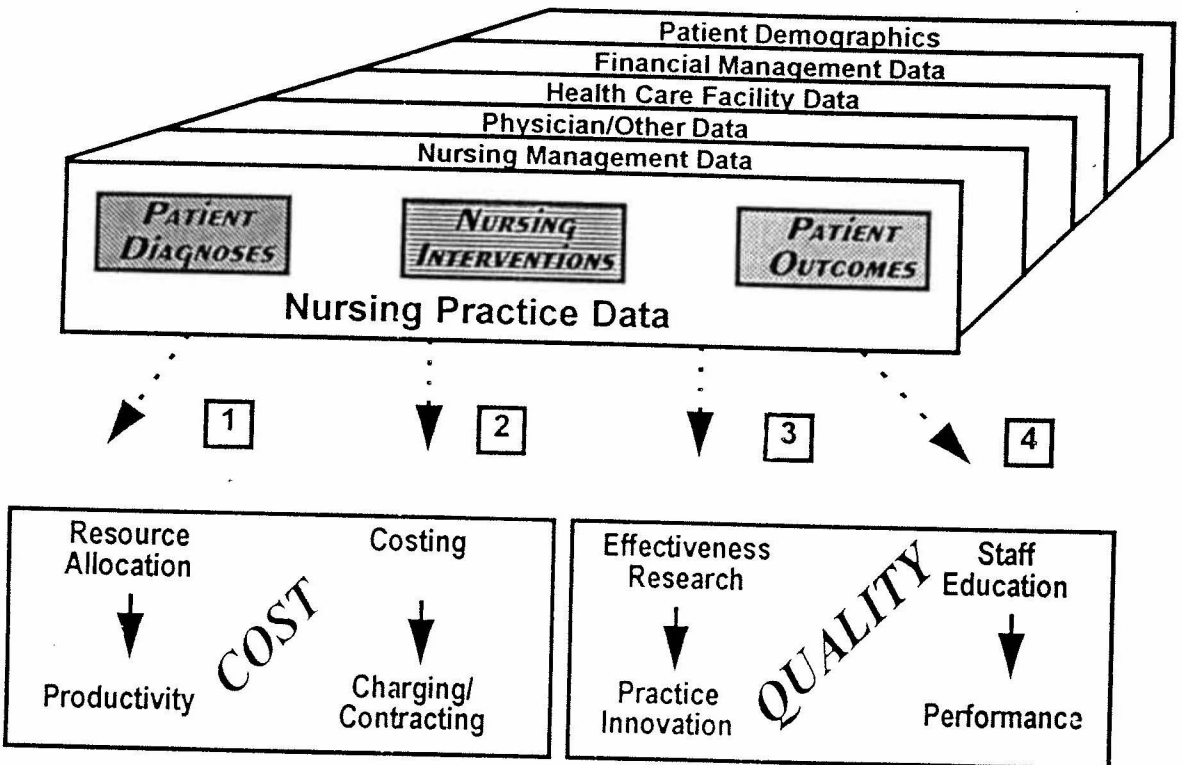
Patient Demographics
Financial Management Data
Health Care Facility Data
Physician/Other Data
Nursing Management Data

PATIENT DIAGNOSES

NURSING INTERVENTIONS

PATIENT OUTCOMES

Nursing Practice Data

1

2

3

4

Resource Allocation

Productivity

COST

Costing

Charging/ Contracting

Effectiveness Research

Practice Innovation

QUALITY

Staff Education

Performance